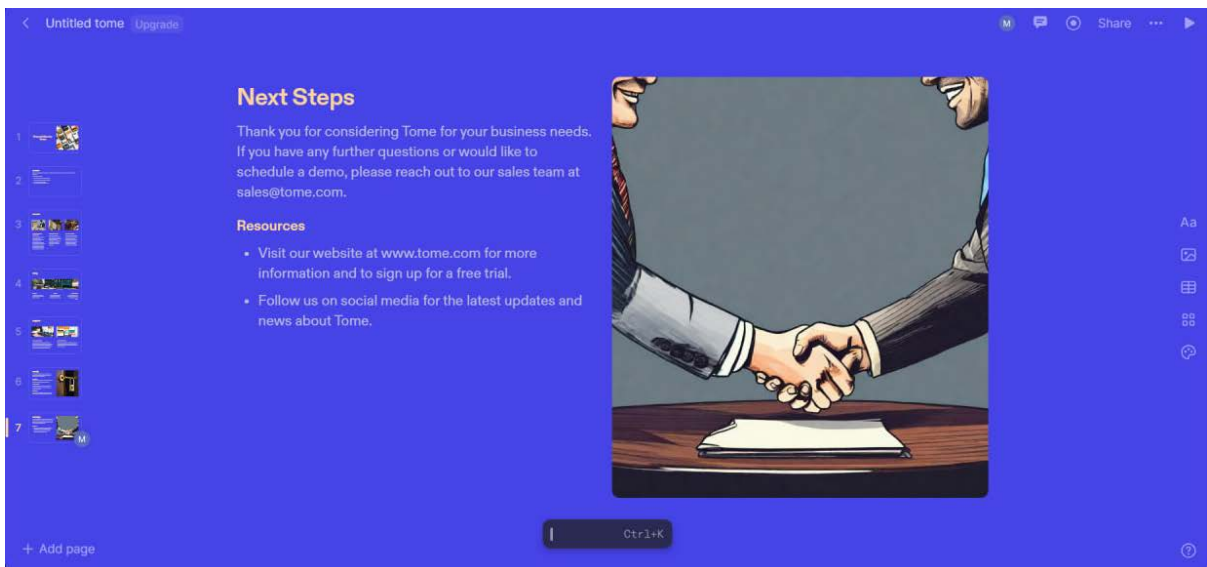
< Untitled tome Upgrade

M Share ···

1
2
3
4
5
6
7

Next Steps

Thank you for considering Tome for your business needs. If you have any further questions or would like to schedule a demo, please reach out to our sales team at sales@tome.com.

Resources

- Visit our website at www.tome.com for more information and to sign up for a free trial.
- Follow us on social media for the latest updates and news about Tome.

Aa

+ Add page

Ctrl+K

?